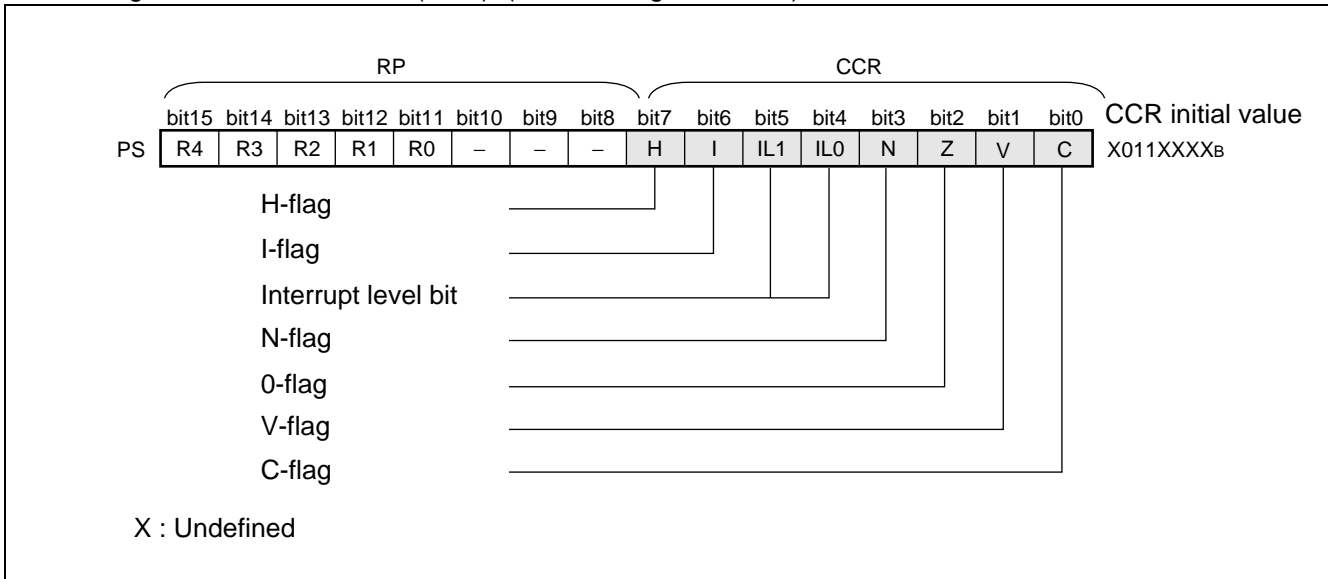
RP

CCR

| | bit15 | bit14 | bit13 | bit12 | bit11 | bit10 | bit9 | bit8 | bit7 | bit6 | bit5 | bit4 | bit3 | bit2 | bit1 | bit0 |
|---|---|---|---|---|---|---|---|---|---|---|---|---|---|---|---|---|
| PS | R4 | R3 | R2 | R1 | R0 | – | – | – | H | I | IL1 | IL0 | N | Z | V | C |

CCR initial value
X011XXXX$_B$

H-flag

I-flag

Interrupt level bit

N-flag

0-flag

V-flag

C-flag

X : Undefined